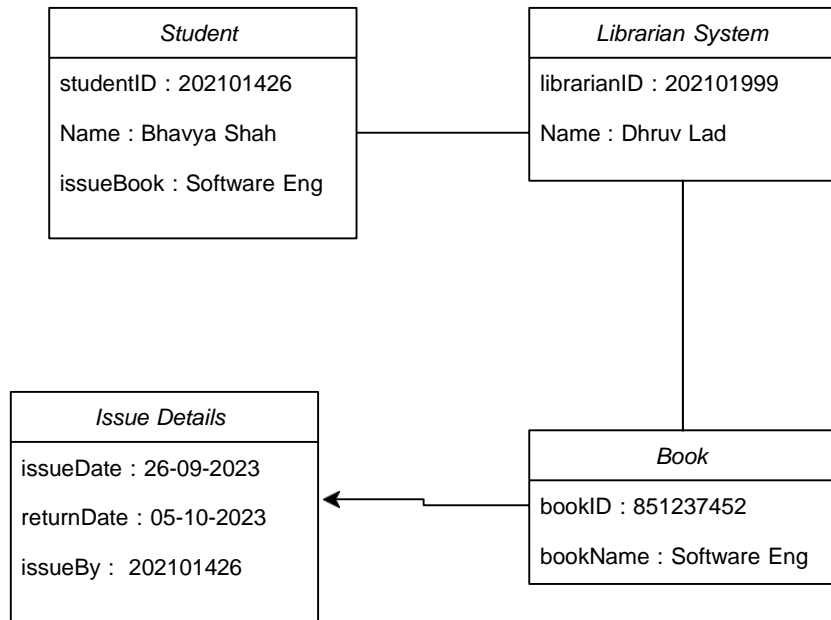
Student

studentID : 202101426

Name : Bhavya Shah

issueBook : Software Eng

Librarian System

librarianID : 202101999

Name : Dhruv Lad

Issue Details

issueDate : 26-09-2023

returnDate : 05-10-2023

issueBy : 202101426

Book

bookID : 851237452

bookName : Software Eng